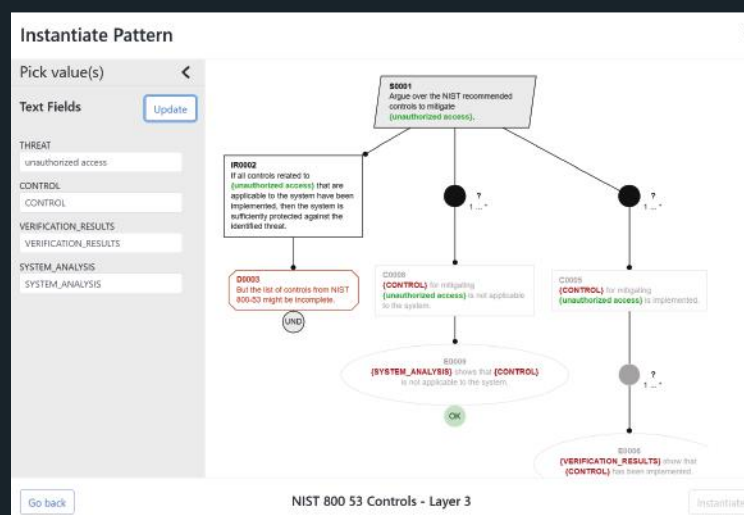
Instantiate Pattern

Pick value(s)

Text Fields

Update

THREAT

unauthorized access

CONTROL

CONTROL

VERIFICATION_RESULTS

VERIFICATION_RESULTS

SYSTEM_ANALYSIS

SYSTEM_ANALYSIS

S0001
Argue over the NIST recommended controls to mitigate {unauthorized access}.

IR0002
If all controls related to {unauthorized access} that are applicable to the system have been implemented, then the system is sufficiently protected against the identified threat.

? 1 ... *

? 1 ... *

D0003
But the list of controls from NIST 800-53 might be incomplete.

UND

C0008
{CONTROL} for mitigating {unauthorized access} is not applicable to the system.

C0005
{CONTROL} for mitigating {unauthorized access} is implemented.

E0009
{SYSTEM_ANALYSIS} shows that {CONTROL} is not applicable to the system.

OK

? 1 ... *

E0006
{VERIFICATION_RESULTS} show that {CONTROL} has been implemented.

Go back

NIST 800 53 Controls - Layer 3

Instantiate